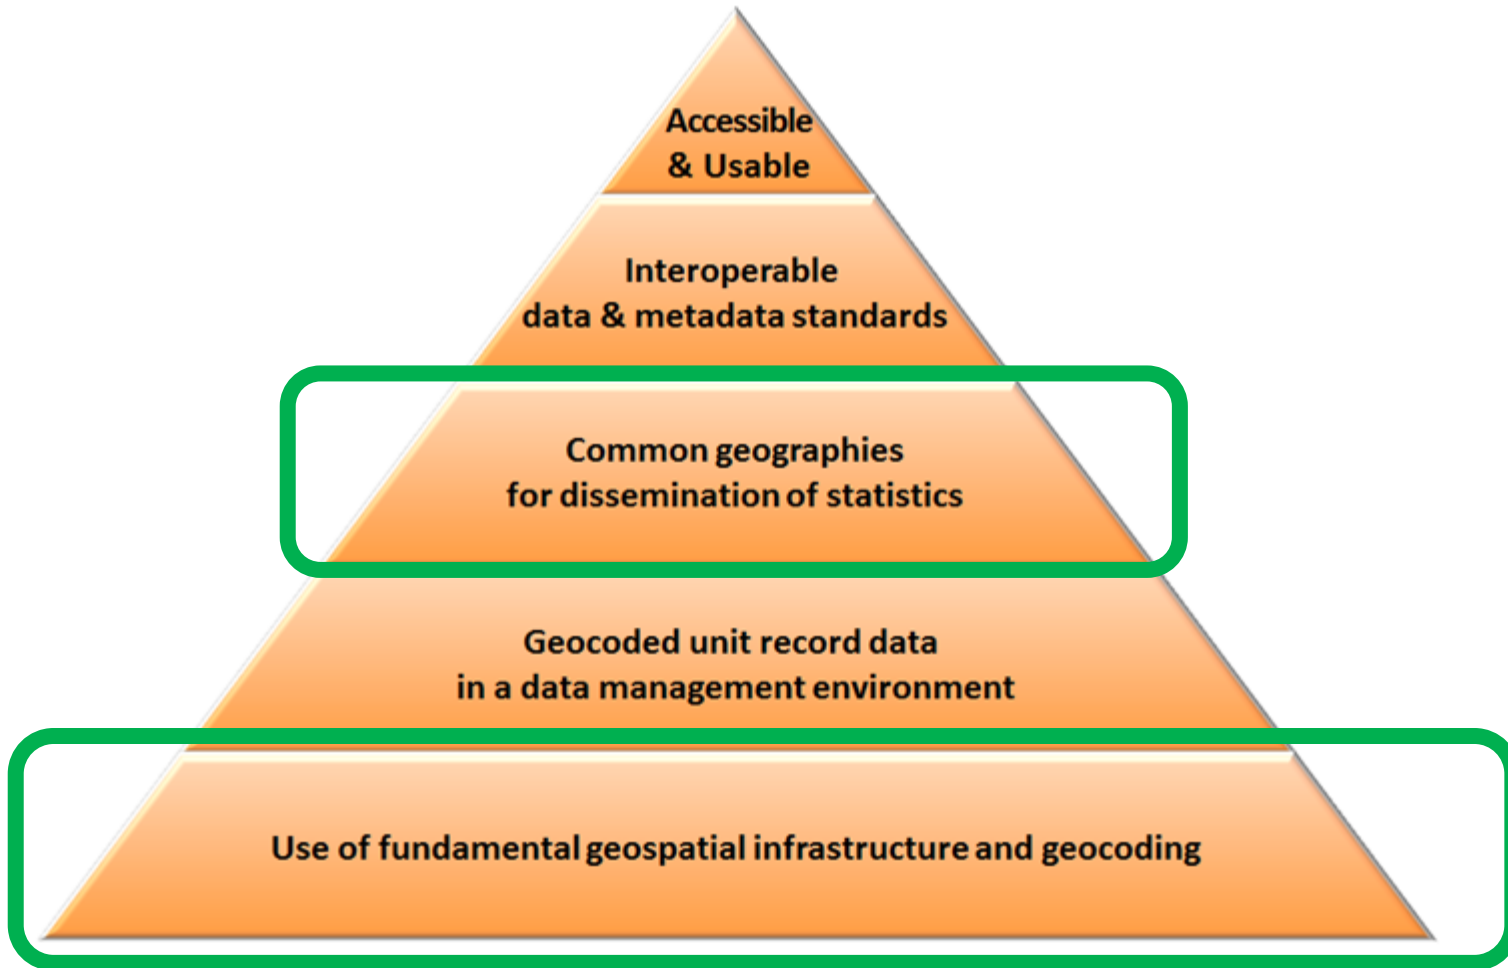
Accessible
& Usable

Interoperable
data & metadata standards

Common geographies
for dissemination of statistics

Geocoded unit record data
in a data management environment

Use of fundamental geospatial infrastructure and geocoding